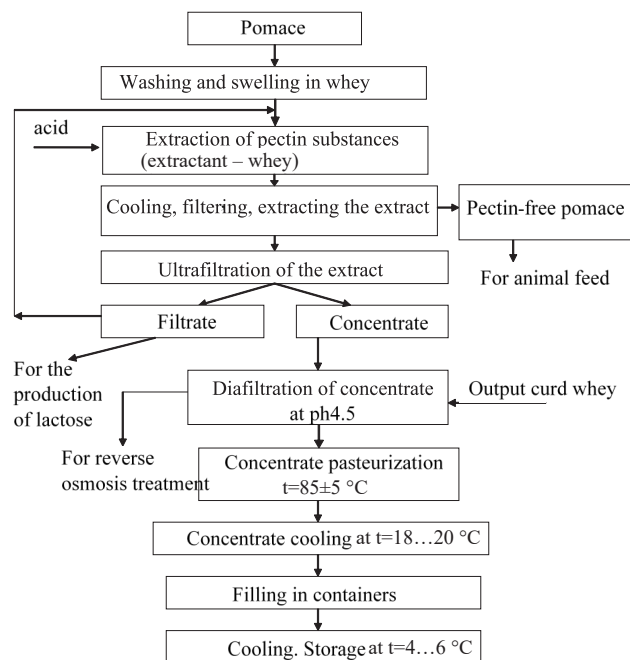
Pomace

Washing and swelling in whey

acid

Extraction of pectin substances (extractant – whey)

Cooling, filtering, extracting the extract

Pectin-free pomace

For animal feed

Ultrafiltration of the extract

Filtrate

Concentrate

For the production of lactose

Diafiltration of concentrate at ph4.5

Output curd whey

For reverse osmosis treatment

Concentrate pasteurization t=85±5 °C

Concentrate cooling at t=18…20 °C

Filling in containers

Cooling. Storage at t=4…6 °C